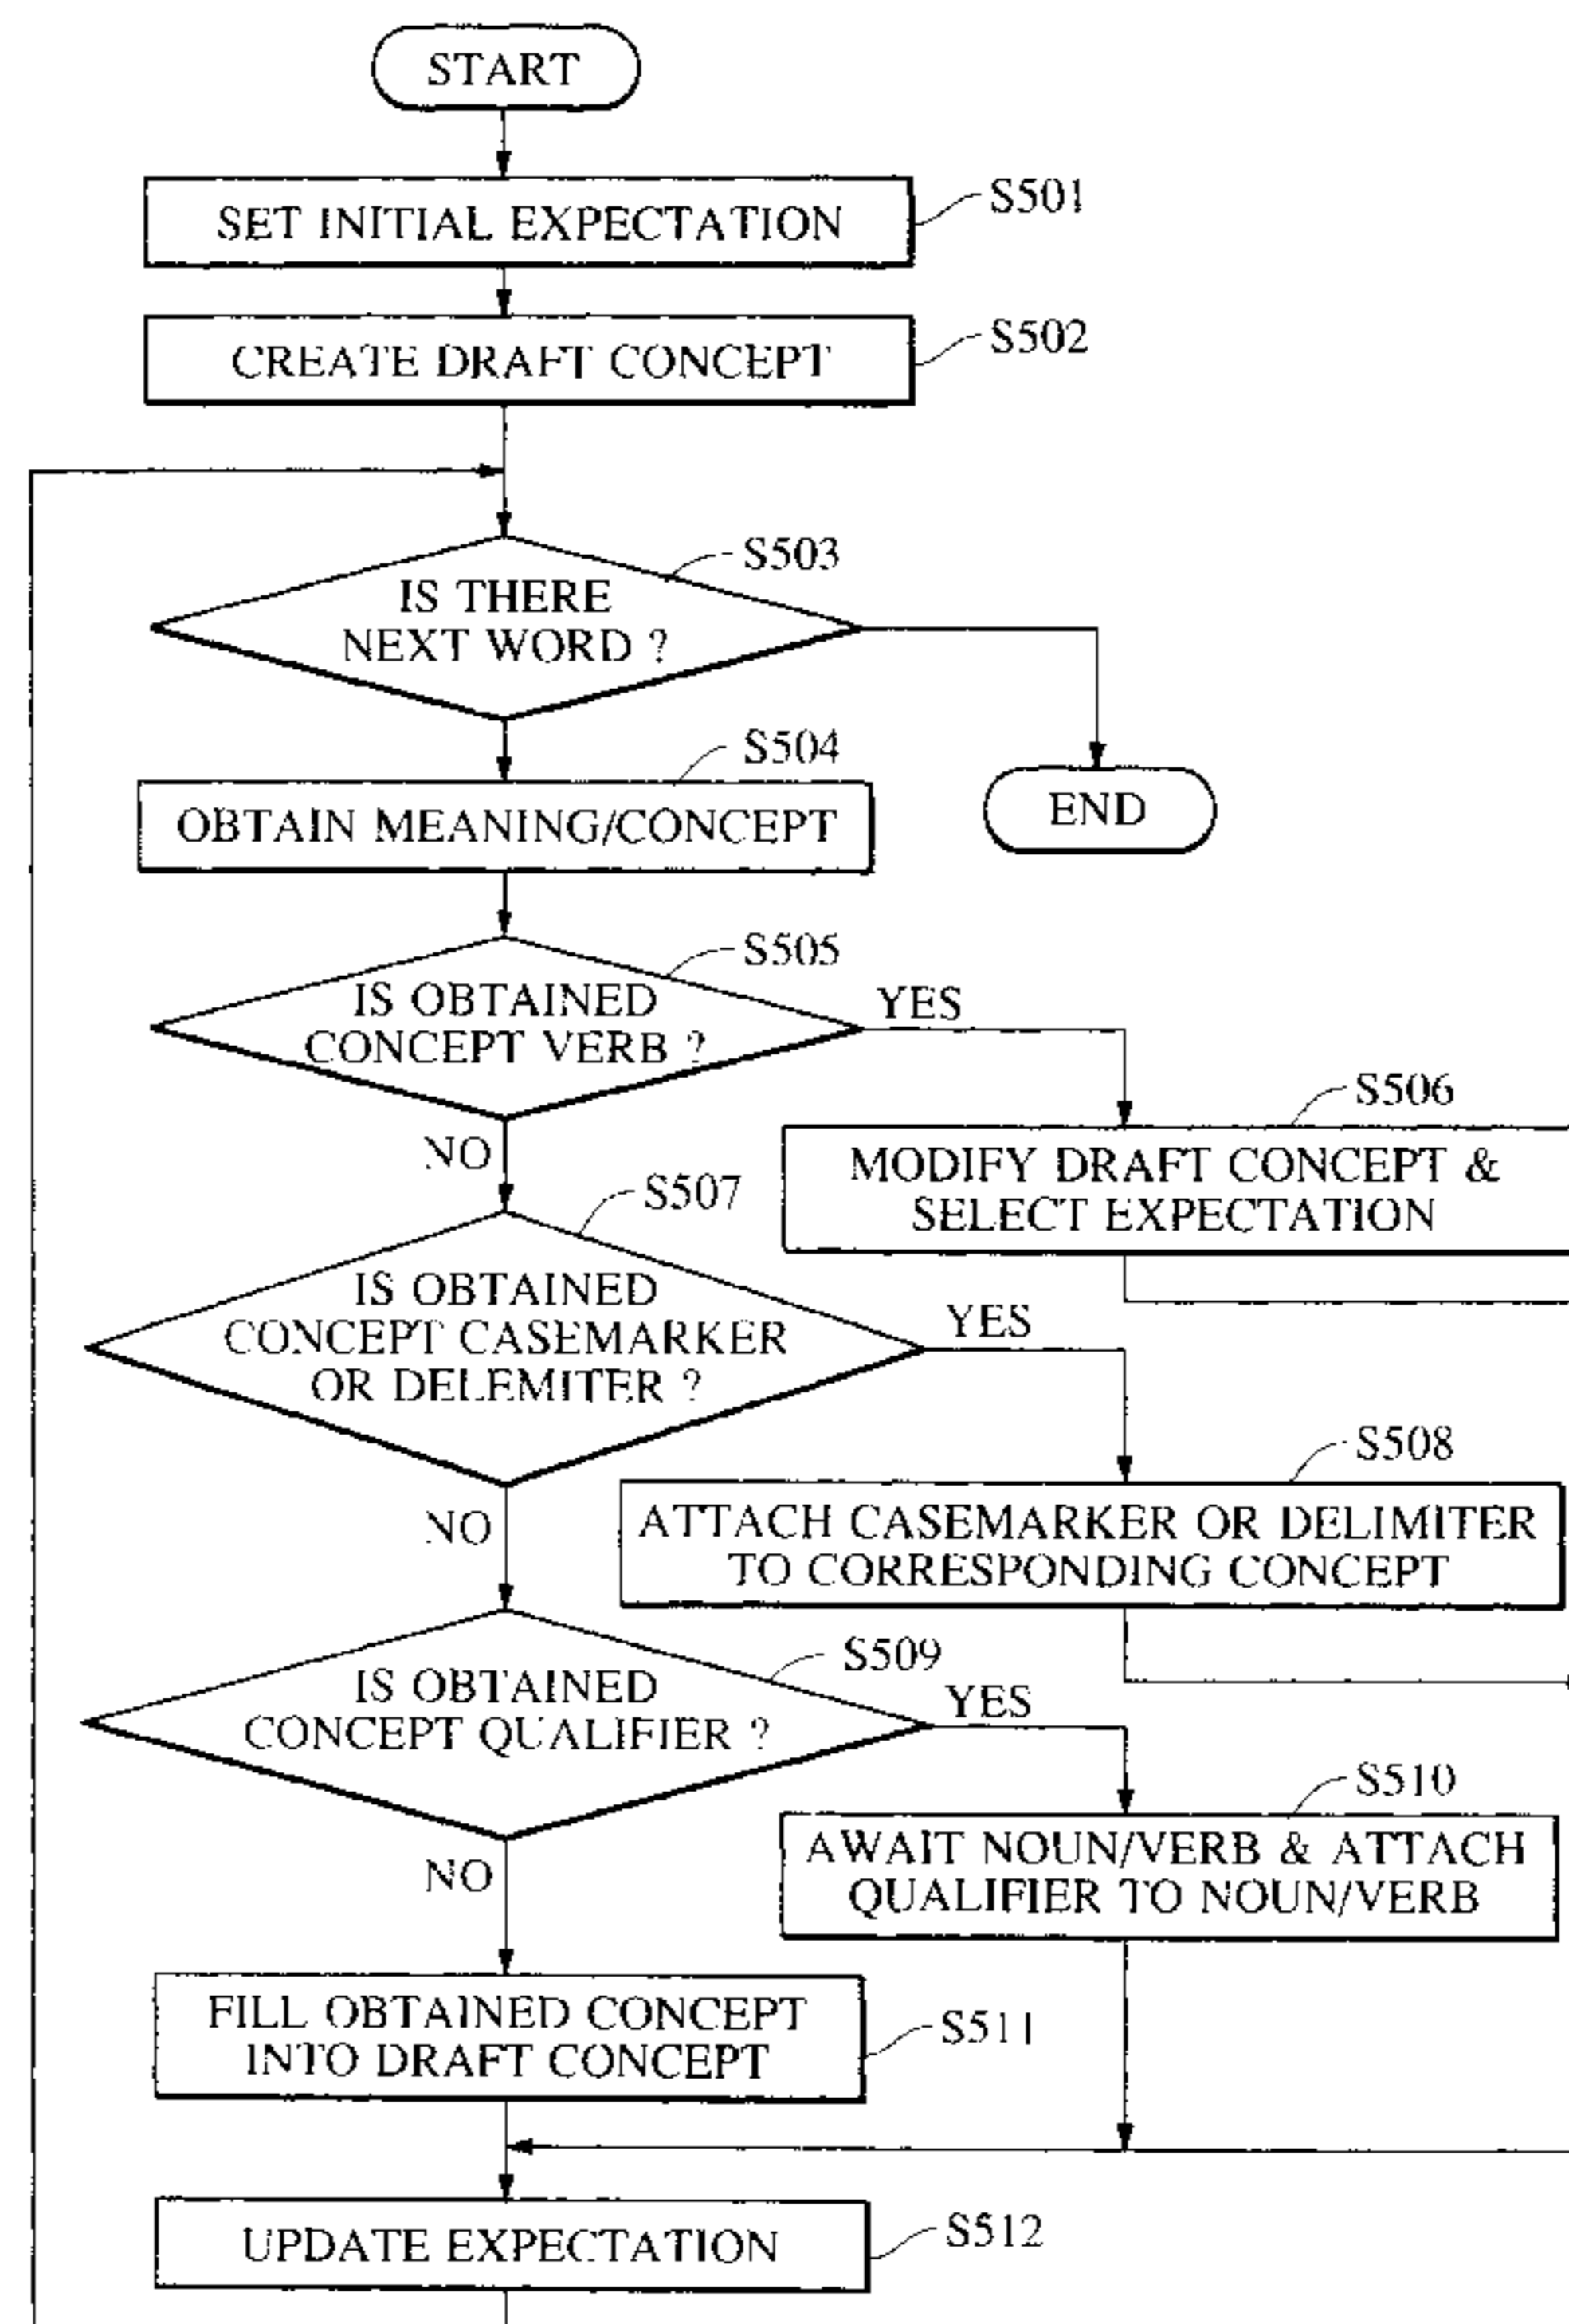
START

SET INITIAL EXPECTATION
S501

CREATE DRAFT CONCEPT
S502

IS THERE NEXT WORD ?
S503

END

OBTAIN MEANING/CONCEPT
S504

IS OBTAINED CONCEPT VERB ?
S505

YES

MODIFY DRAFT CONCEPT & SELECT EXPECTATION
S506

NO

IS OBTAINED CONCEPT CASEMARKER OR DELEMITER ?
S507

YES

ATTACH CASEMARKER OR DELIMITER TO CORRESPONDING CONCEPT
S508

NO

IS OBTAINED CONCEPT QUALIFIER ?
S509

YES

AWAIT NOUN/VERB & ATTACH QUALIFIER TO NOUN/VERB
S510

NO

FILL OBTAINED CONCEPT INTO DRAFT CONCEPT
S511

UPDATE EXPECTATION
S512